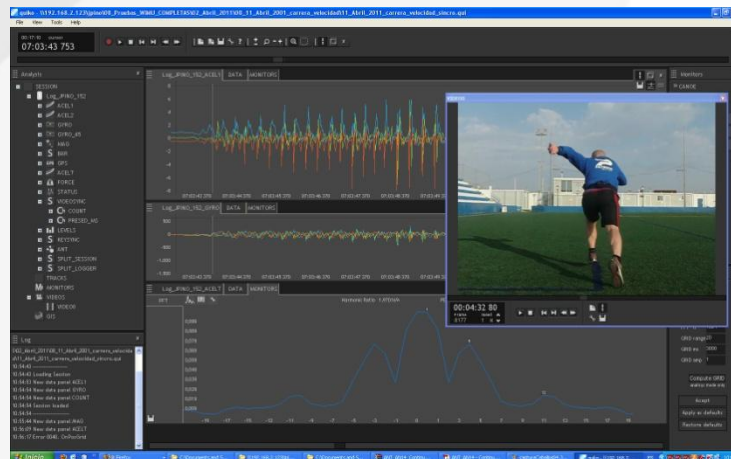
qoiko - \\192.168.2.127\pino\00_Pruebas_WIMU_COMPLETAS\02_Abril_2011\00_11_Abril_2001_carrera_velocidad\11_Abril_2011_carrera_velocidad_sincro.qsl

File View Tools Help

00:17:40 current
07:03:43 753

Analysis

SESSION
Log_IPINO_152
ACEL1
ACEL2
GYRO
GYRO_45
MAG
BRP
GPS
ACELT
FORCE
STATUS
VIDEOSYNC
COUNT
PRESSO_45
LEVELS
KEYSYNC
ANT
SPLIT_SESSION
SPLIT_LOGGER
TRACKS
MONITORS
VIDEOS
VIDEO6
GIS

Log_IPINO_152_ACEL1 DATA MONITORS

Log_IPINO_152_GYRO DATA MONITORS

Log_IPINO_152_ACELT DATA MONITORS

Log

Loading Session
New data panel ACEL1
New data panel GYRO
New data panel COUNT
Session loaded
New data panel MAG
New data panel ACELT

Videos

00:04:32 80

Monitors

GRID range
GRID res 1000
GRID amp 1

Compute GRID
Accept
Apply as defaults
Restore defaults

Inicio